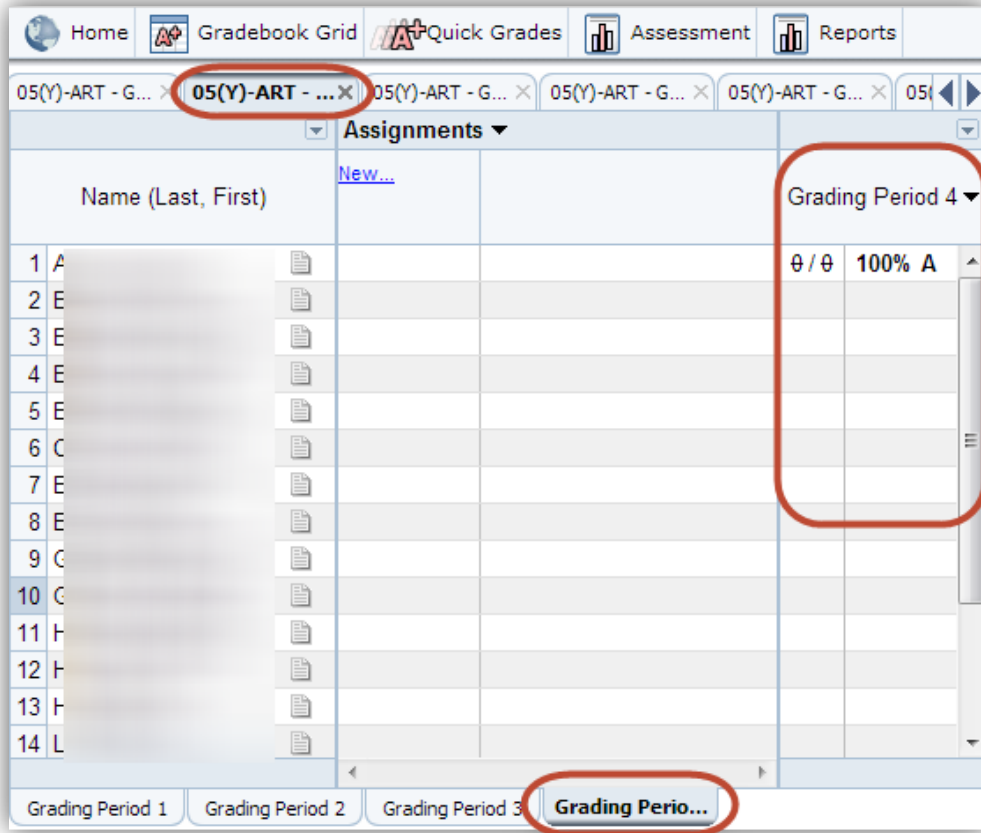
Home | Gradebook Grid | Quick Grades | Assessment | Reports

05(Y)-ART - G... × | 05(Y)-ART - ... × | 05(Y)-ART - G... × | 05(Y)-ART - G... × | 05(Y)-ART - G... × | 05(

| Name (Last, First) | Assignments | | Grading Period 4 | |
|---|---|---|---|---|
| | New... | | | |
| 1 A | | | θ / θ | 100% A |
| 2 E | | | | |
| 3 E | | | | |
| 4 E | | | | |
| 5 E | | | | |
| 6 C | | | | |
| 7 E | | | | |
| 8 E | | | | |
| 9 G | | | | |
| 10 G | | | | |
| 11 H | | | | |
| 12 H | | | | |
| 13 H | | | | |
| 14 L | | | | |

Grading Period 1 | Grading Period 2 | Grading Period 3 | Grading Perio...